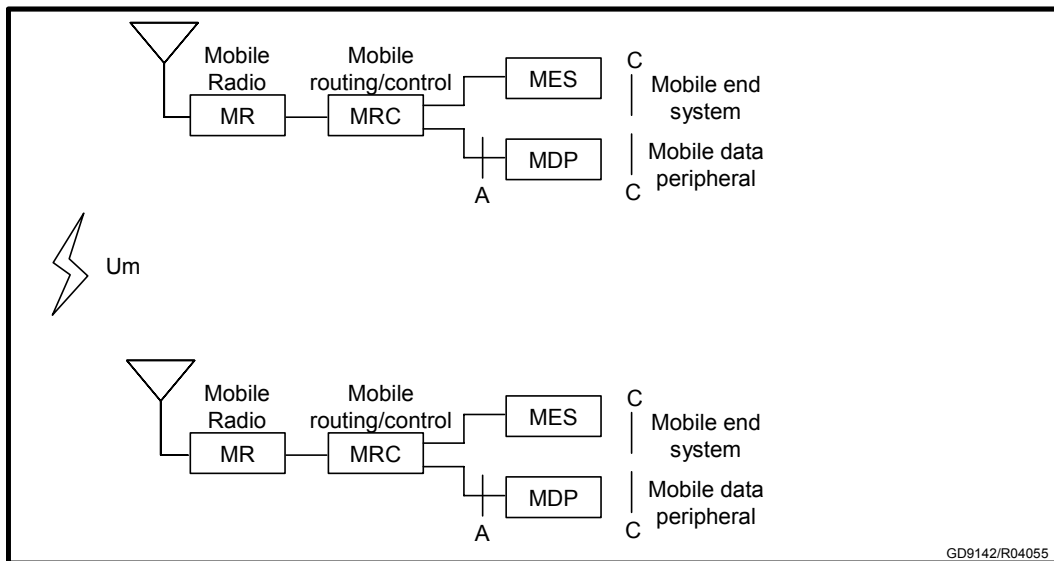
Mobile Radio
MR
Mobile routing/control
MRC
MES
MDP
A
C
Mobile end system
Mobile data peripheral
C

Um

Mobile Radio
MR
Mobile routing/control
MRC
MES
MDP
A
C
Mobile end system
Mobile data peripheral
C

GD9142/R04055